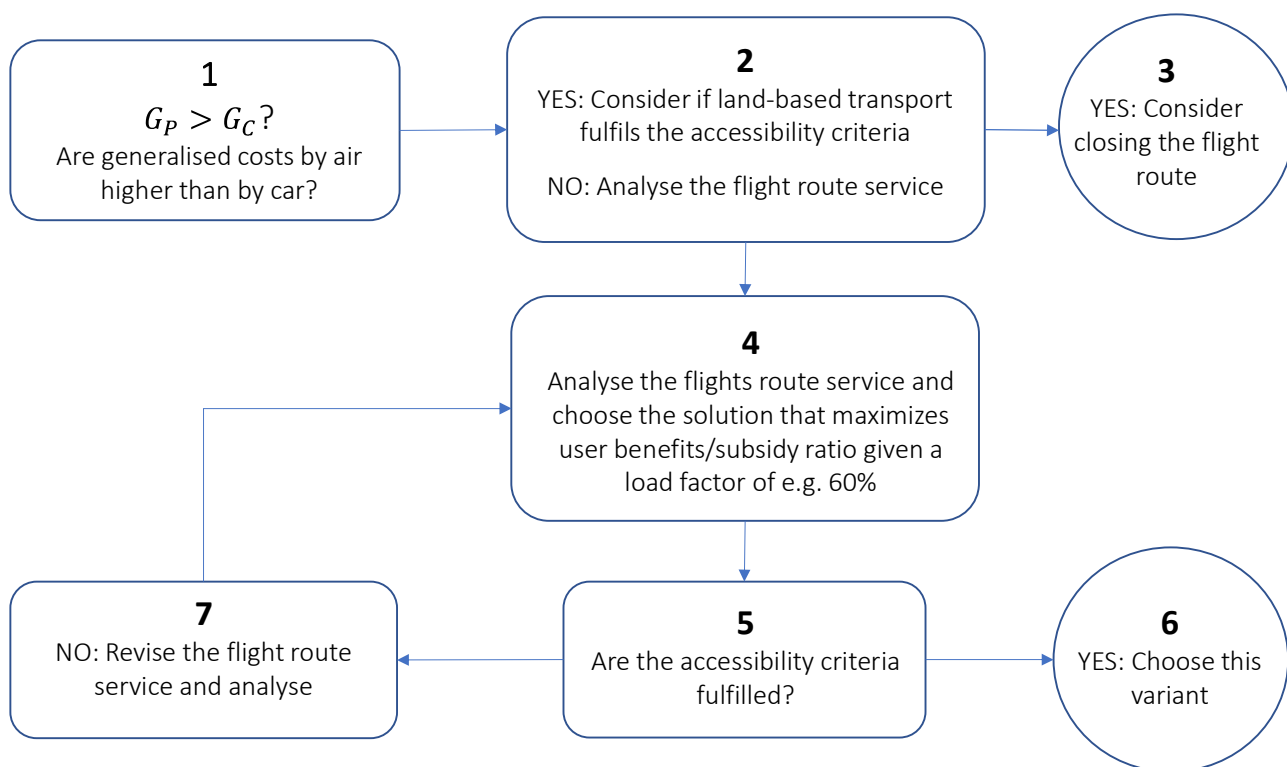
1
$G_P > G_C$?
Are generalised costs by air higher than by car?

2
YES: Consider if land-based transport fulfils the accessibility criteria

NO: Analyse the flight route service

3
YES: Consider closing the flight route

4
Analyse the flights route service and choose the solution that maximizes user benefits/subsidy ratio given a load factor of e.g. 60%

7
NO: Revise the flight route service and analyse

5
Are the accessibility criteria fulfilled?

6
YES: Choose this variant